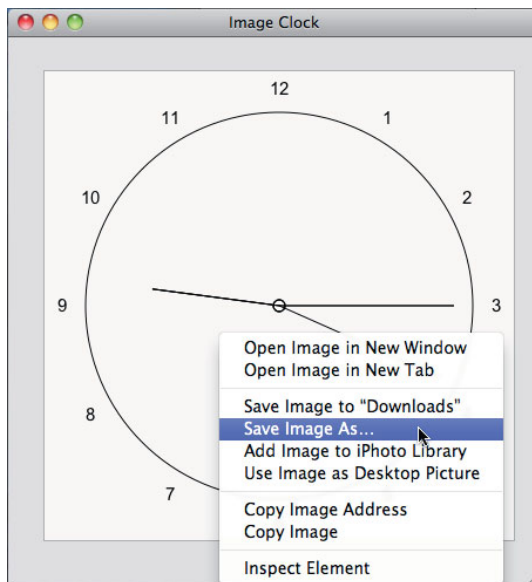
Image Clock

12
1
2
3
11
10
9
8
7

Open Image in New Window
Open Image in New Tab
Save Image to "Downloads"
Save Image As...
Add Image to iPhoto Library
Use Image as Desktop Picture
Copy Image Address
Copy Image
Inspect Element